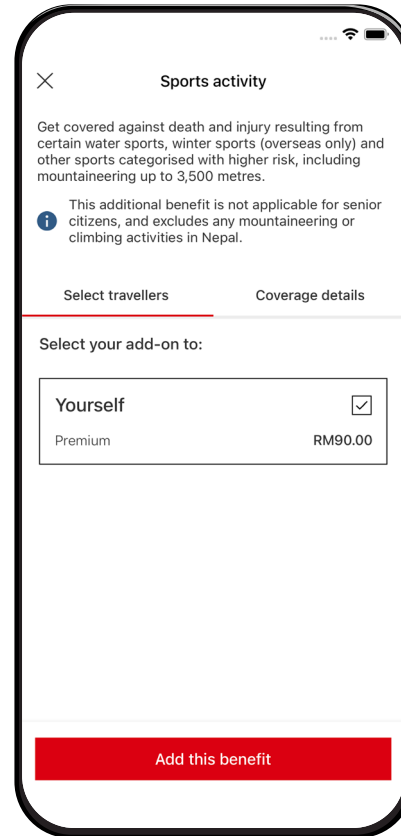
Sports activity

Get covered against death and injury resulting from certain water sports, winter sports (overseas only) and other sports categorised with higher risk, including mountaineering up to 3,500 metres.

This additional benefit is not applicable for senior citizens, and excludes any mountaineering or climbing activities in Nepal.

Select travellers

Coverage details

Select your add-on to:

Yourself

Premium

RM90.00

Add this benefit